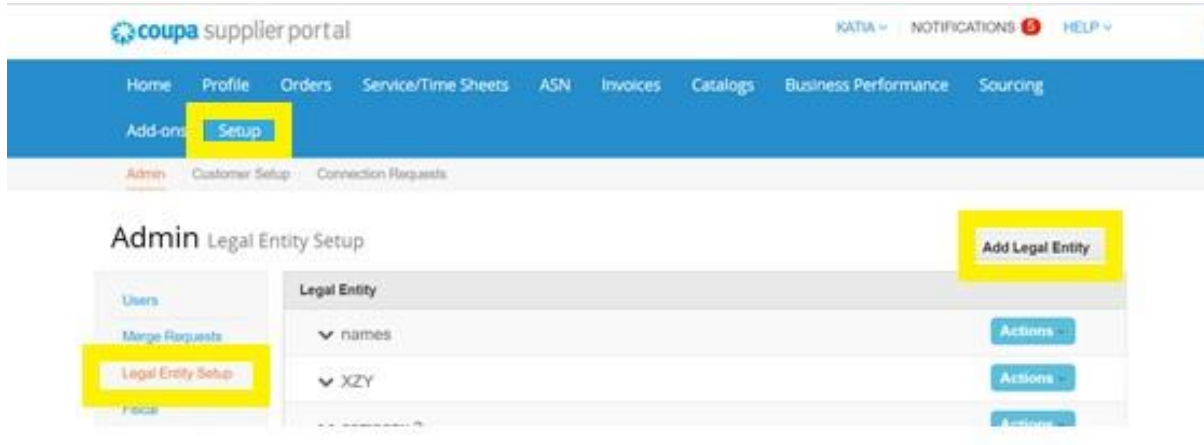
coupa supplier portal

KATIA ∨ NOTIFICATIONS 5 HELP ∨

Home Profile Orders Service/Time Sheets ASN Invoices Catalogs Business Performance Sourcing

Add-ons Setup

Admin Customer Setup Connection Requests

Admin Legal Entity Setup

Add Legal Entity

Users

Merge Requests

Legal Entity Setup

Fiscal

| Legal Entity | |
|---|---|
| names | Actions |
| XZY | Actions |
| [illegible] | Actions |